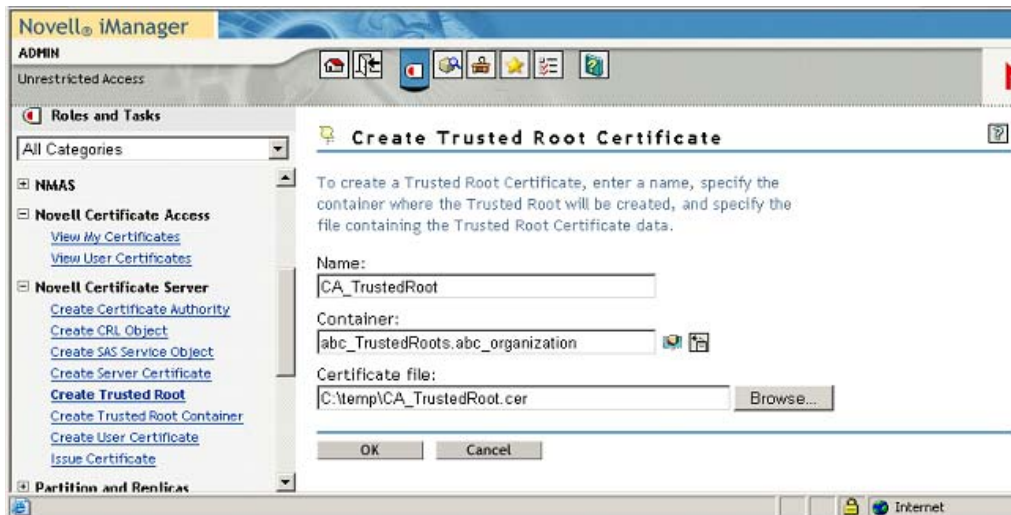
Novell® iManager
ADMIN
Unrestricted Access

Roles and Tasks
All Categories
NMAS
Novell Certificate Access
View My Certificates
View User Certificates
Novell Certificate Server
Create Certificate Authority
Create CRL Object
Create SAS Service Object
Create Server Certificate
Create Trusted Root
Create Trusted Root Container
Create User Certificate
Issue Certificate
Partition and Replicas

Create Trusted Root Certificate

To create a Trusted Root Certificate, enter a name, specify the container where the Trusted Root will be created, and specify the file containing the Trusted Root Certificate data.

Name:
CA_TrustedRoot
Container:
abc_TrustedRoots.abc_organization
Certificate file:
C:\temp\CA_TrustedRoot.cer
Browse...

OK
Cancel

Internet